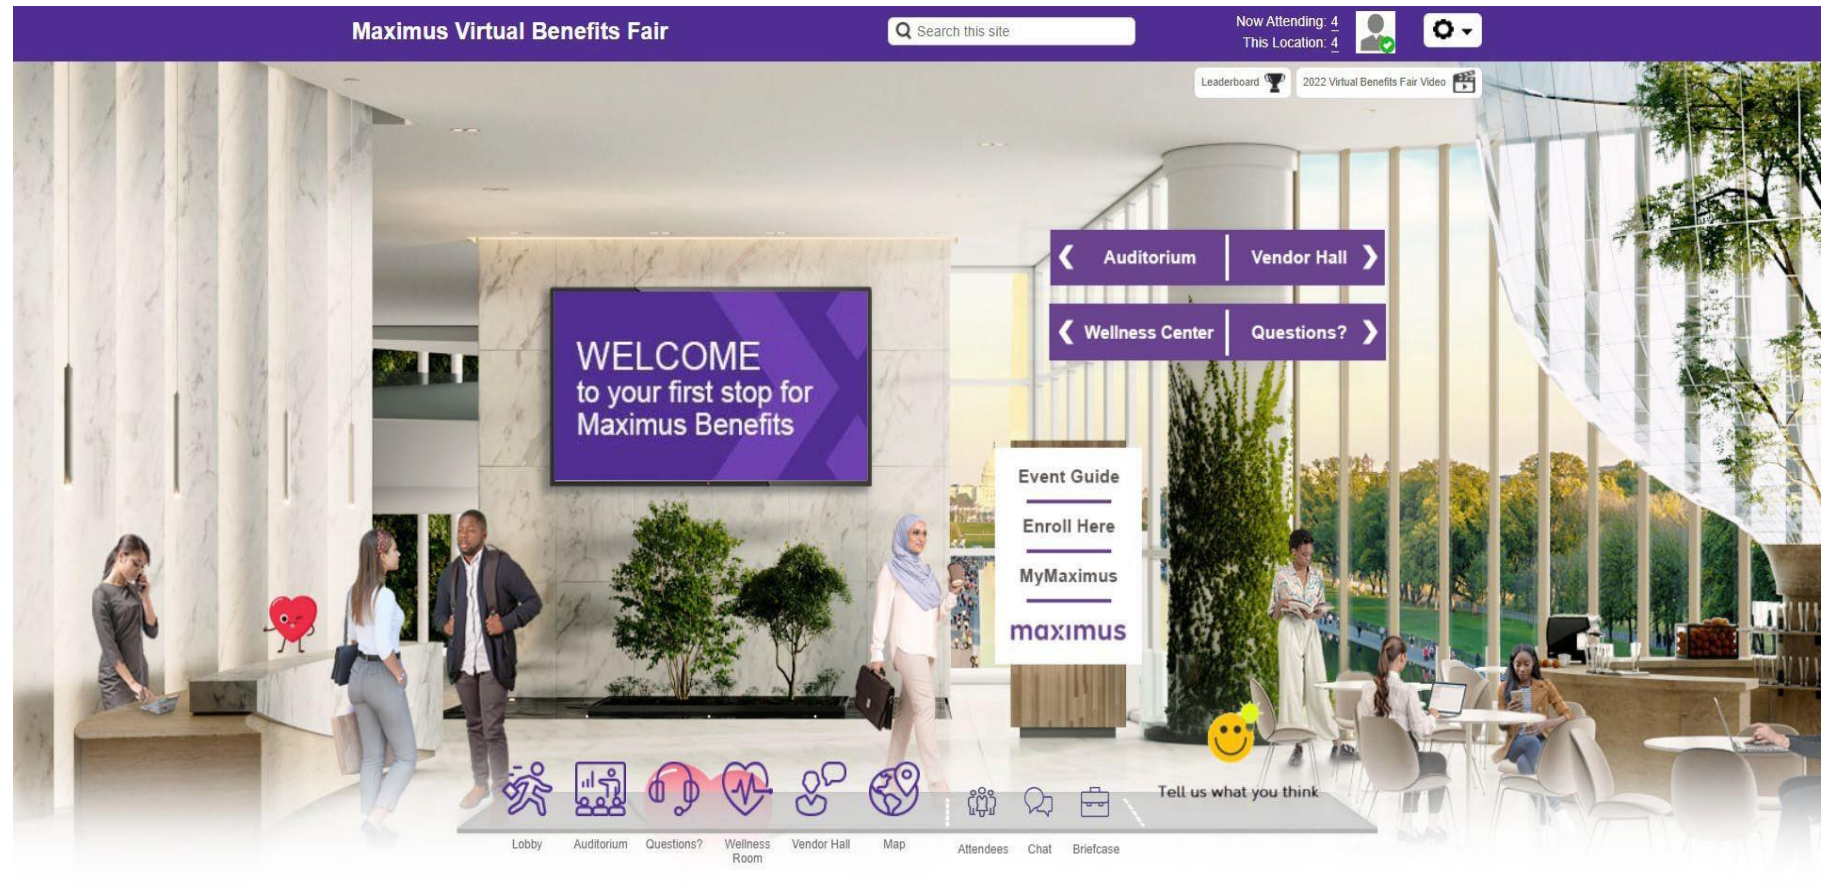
Maximus Virtual Benefits Fair

Search this site

Now Attending: 4
This Location: 4

Leaderboard

2022 Virtual Benefits Fair Video

Auditorium

Vendor Hall

Wellness Center

Questions?

WELCOME
to your first stop for
Maximus Benefits

Event Guide

Enroll Here

MyMaximus

maximus

Tell us what you think

Lobby

Auditorium

Questions?

Wellness Room

Vendor Hall

Map

Attendees

Chat

Briefcase